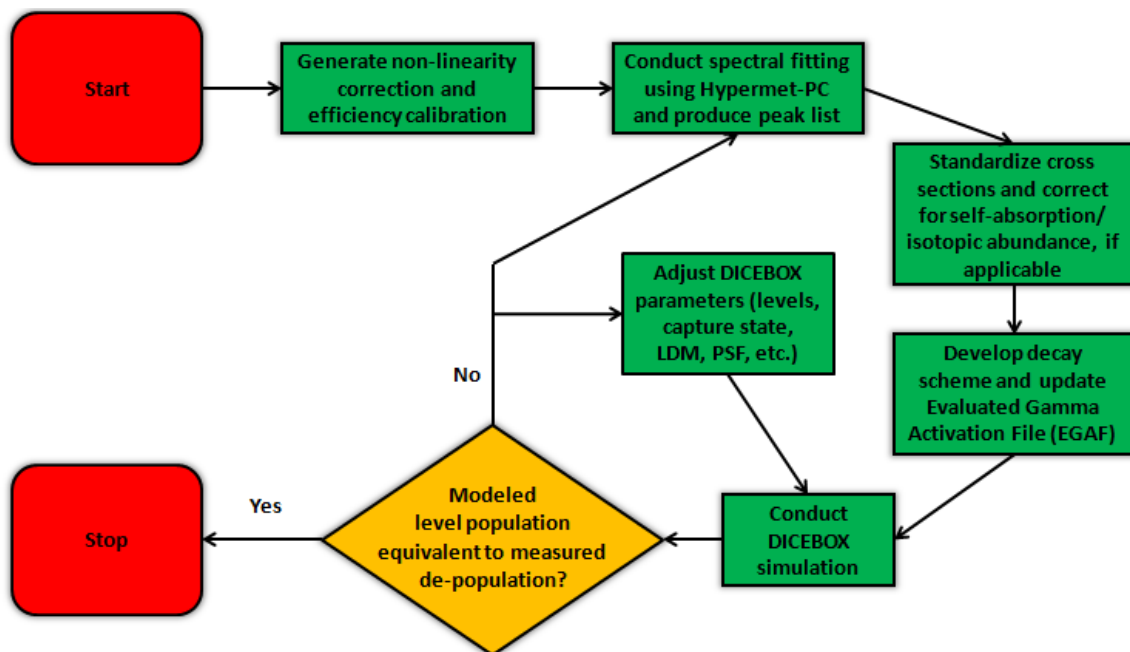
Start

Generate non-linearity correction and efficiency calibration

Conduct spectral fitting using Hypermet-PC and produce peak list

Standardize cross sections and correct for self-absorption/ isotopic abundance, if applicable

Develop decay scheme and update Evaluated Gamma Activation File (EGAF)

Conduct DICEBOX simulation

Adjust DICEBOX parameters (levels, capture state, LDM, PSF, etc.)

No

Modeled level population equivalent to measured de-population?

Yes

Stop